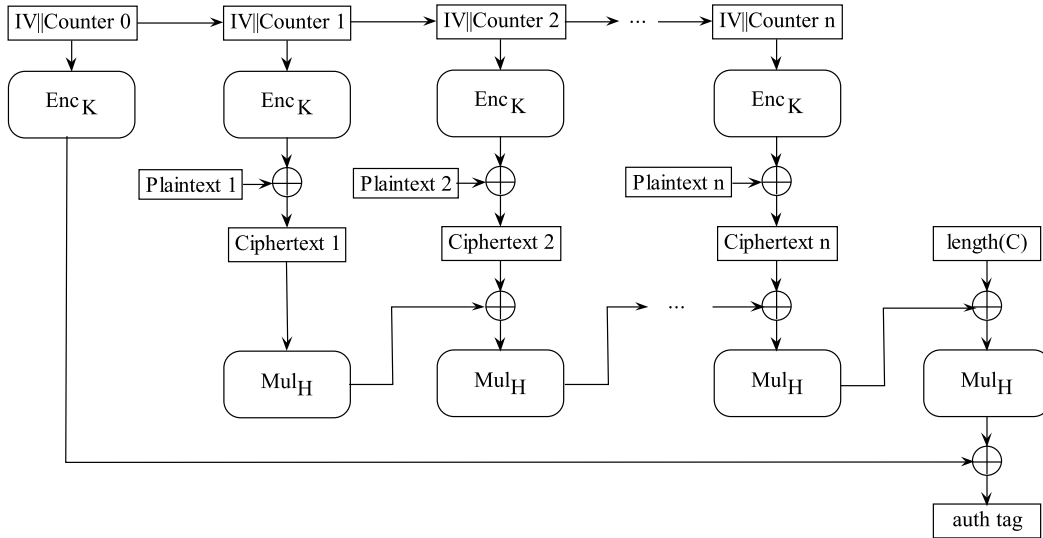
IV||Counter 0
IV||Counter 1
IV||Counter 2
...
IV||Counter n

$Enc_K$
$Enc_K$
$Enc_K$
$Enc_K$

Plaintext 1
Plaintext 2
Plaintext n

Ciphertext 1
Ciphertext 2
Ciphertext n
length(C)

...

$Mul_H$
$Mul_H$
$Mul_H$
$Mul_H$

auth tag